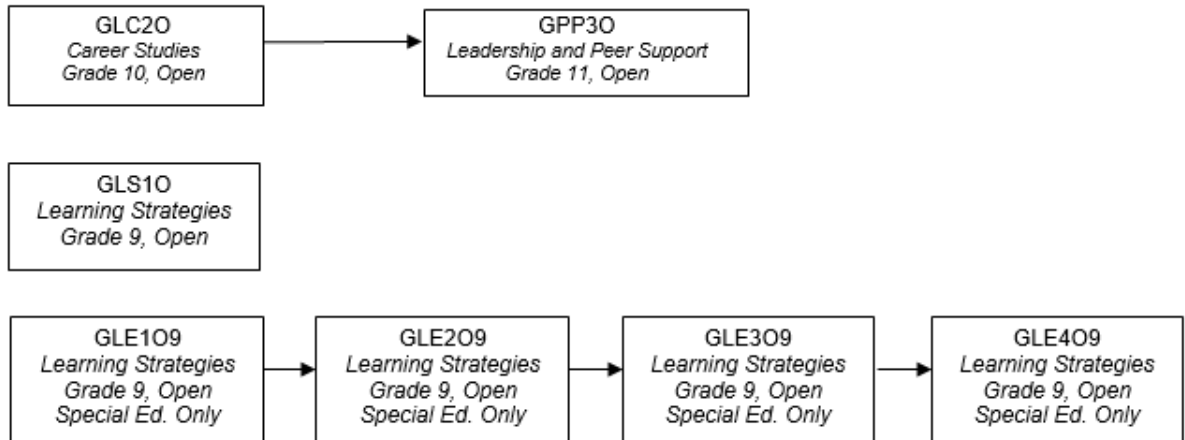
GLC2O
Career Studies
Grade 10, Open

GPP3O
Leadership and Peer Support
Grade 11, Open

GLS1O
Learning Strategies
Grade 9, Open

GLE1O9
Learning Strategies
Grade 9, Open
Special Ed. Only

GLE2O9
Learning Strategies
Grade 9, Open
Special Ed. Only

GLE3O9
Learning Strategies
Grade 9, Open
Special Ed. Only

GLE4O9
Learning Strategies
Grade 9, Open
Special Ed. Only